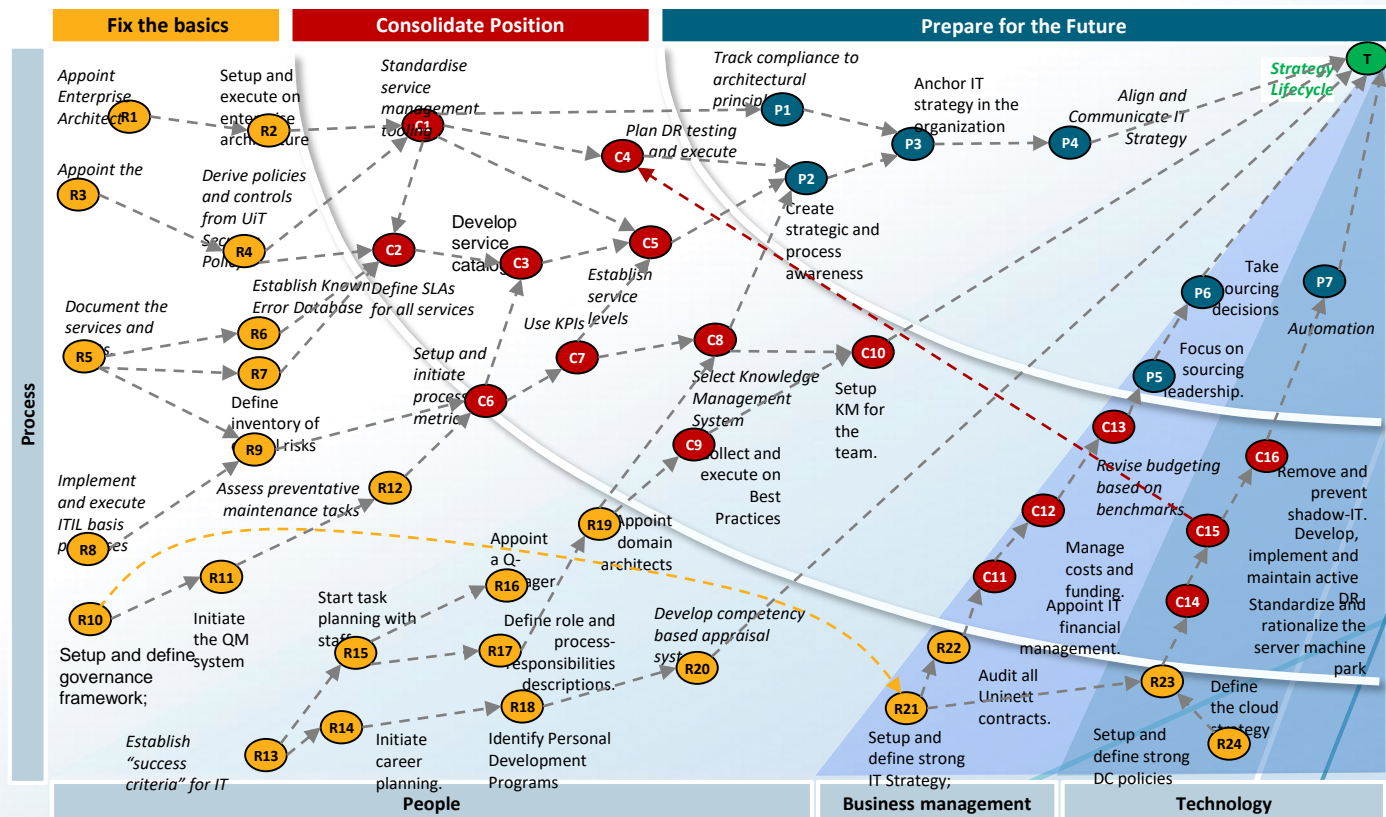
Fix the basics

Consolidate Position

Prepare for the Future

Process

Appoint Enterprise Architect R1

Setup and execute on enterprise architecture R2

Standardise service management tooling C1

Track compliance to architectural principles P1

Anchor IT strategy in the organization P3

Align and Communicate IT Strategy P4

Strategy Lifecycle T

Appoint the R3

Derive policies and controls from UiT Security Policy R4

Plan DR testing and execute C4

P2 Create strategic and process awareness

Develop service catalog C3

C2

C5 Establish service levels

Document the services and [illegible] R5

Establish Known Error Database R6

Define SLAs for all services

R7

Use KPIs

Define inventory of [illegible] risks R9

Setup and initiate process metrics C6

C7

C8

C10 Setup KM for the team.

Select Knowledge Management System

C9 Collect and execute on Best Practices

Take sourcing decisions P6

P7 Automation

Focus on sourcing leadership. P5

C13

Revise budgeting based on benchmarks

C16 Remove and prevent shadow-IT.

C15 Develop, implement and maintain active DR.

Implement and execute ITIL basis processes R8

Assess preventative maintenance tasks R12

R19 Appoint domain architects

Appoint a Q-manager R16

C12 Manage costs and funding.

C11 Appoint IT financial management.

C14 Standardize and rationalize the server machine park

R10 Setup and define governance framework;

R11 Initiate the QM system

Start task planning with staff R15

R17 Define role and process-responsibilities descriptions.

Develop competency based appraisal system R20

R22 Audit all Uninett contracts.

R23 Define the cloud strategy

Establish "success criteria" for IT R13

R14 Initiate career planning.

R18 Identify Personal Development Programs

R21 Setup and define strong IT Strategy;

Setup and define strong DC policies R24

People

Business management

Technology